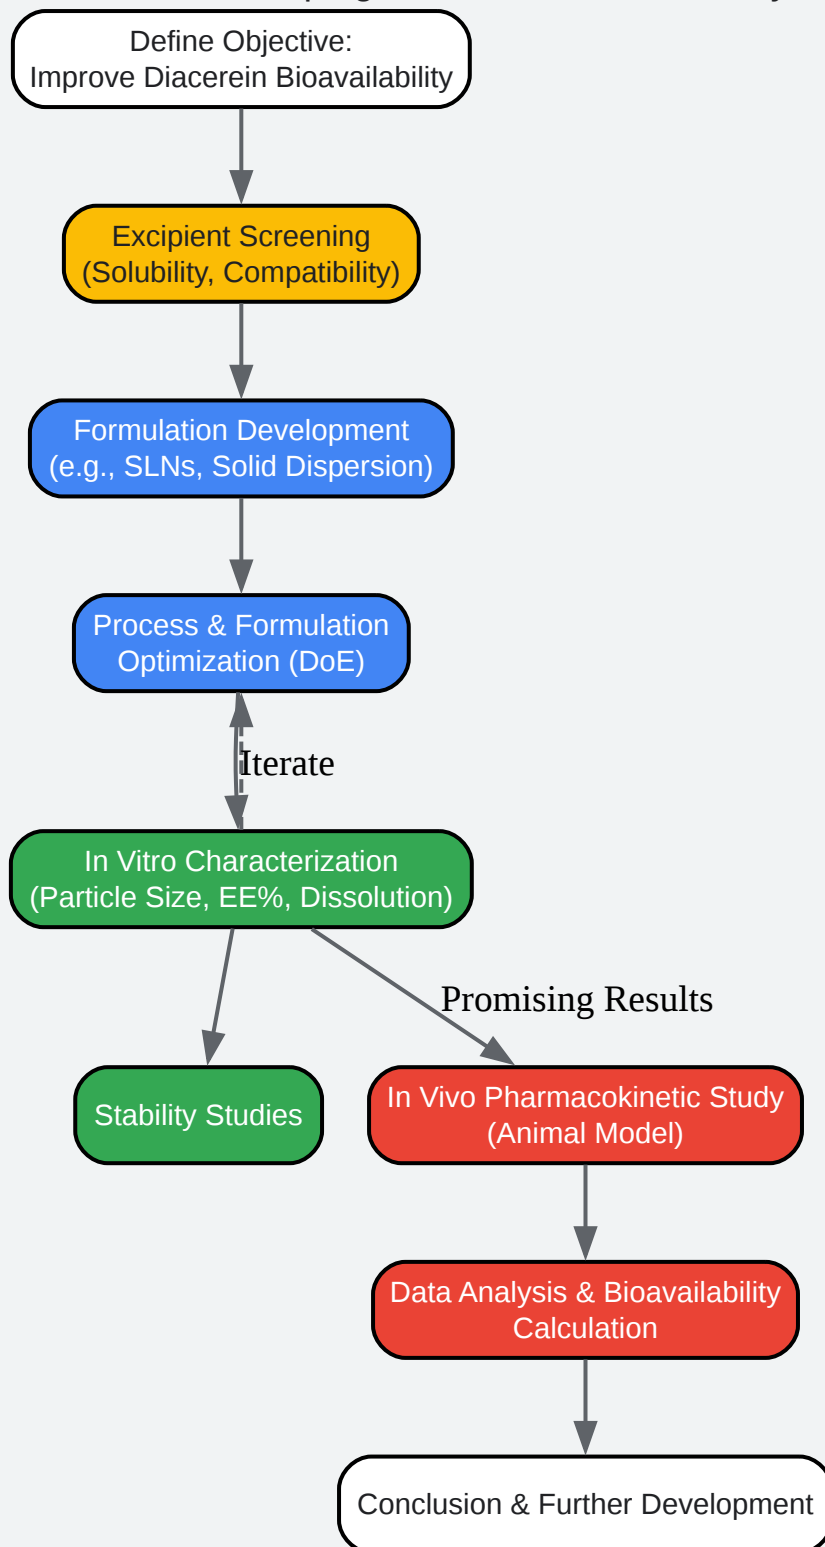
Define Objective:
Improve Diacerein Bioavailability

Excipient Screening
(Solubility, Compatibility)

Formulation Development
(e.g., SLNs, Solid Dispersion)

Process & Formulation
Optimization (DoE)

Iterate

In Vitro Characterization
(Particle Size, EE%, Dissolution)

Promising Results

Stability Studies

In Vivo Pharmacokinetic Study
(Animal Model)

Data Analysis & Bioavailability
Calculation

Conclusion & Further Development